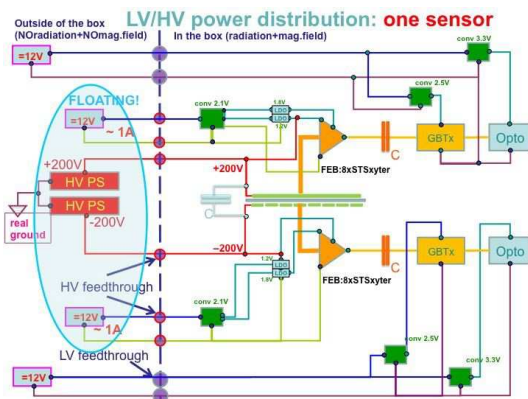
LV/HV power distribution: one sensor

Outside of the box (NOradiation+NOmag.field)

In the box (radiation+mag.field)

=12V

conv 3.3V

conv 2.5V

FLOATING!

conv 2.1V

1.8V

LDO

LDO

1.2V

=12V

~ 1A

C

GBTx

Opto

+200V

+200V

FEB:8xSTSxyter

HV PS

real ground

HV PS

-200V

C

–200V

1.2V

LDO

LDO

1.8V

C

GBTx

Opto

HV feedthrough

FEB:8xSTSxyter

conv 2.1V

=12V

~1A

LV feedthrough

conv 2.5V

conv 3.3V

=12V